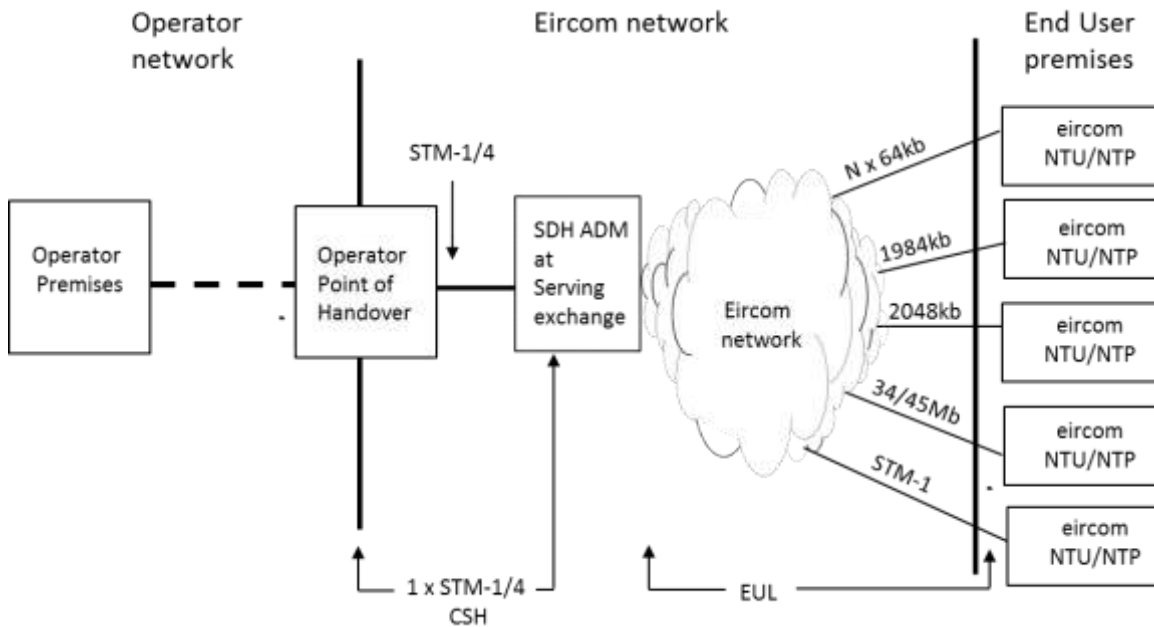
Operator network

Eircom network

End User premises

Operator Premises

Operator Point of Handover

STM-1/4

SDH ADM at Serving exchange

Eircom network

N x 64kb

1984kb

2048kb

34/45Mb

STM-1

eircom NTU/NTP

eircom NTU/NTP

eircom NTU/NTP

eircom NTU/NTP

eircom NTU/NTP

1 x STM-1/4 CSH

EUL